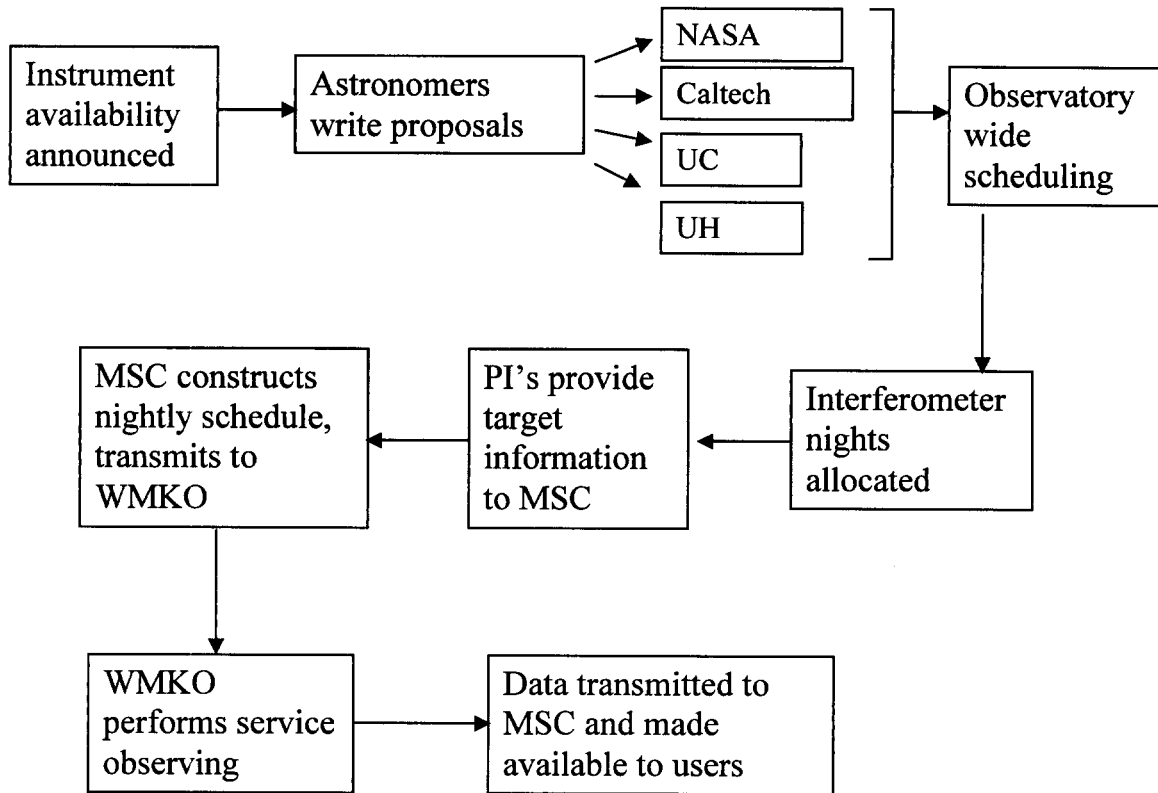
Instrument availability announced

Astronomers write proposals

NASA

Caltech

UC

UH

Observatory wide scheduling

Interferometer nights allocated

PI's provide target information to MSC

MSC constructs nightly schedule, transmits to WMKO

WMKO performs service observing

Data transmitted to MSC and made available to users